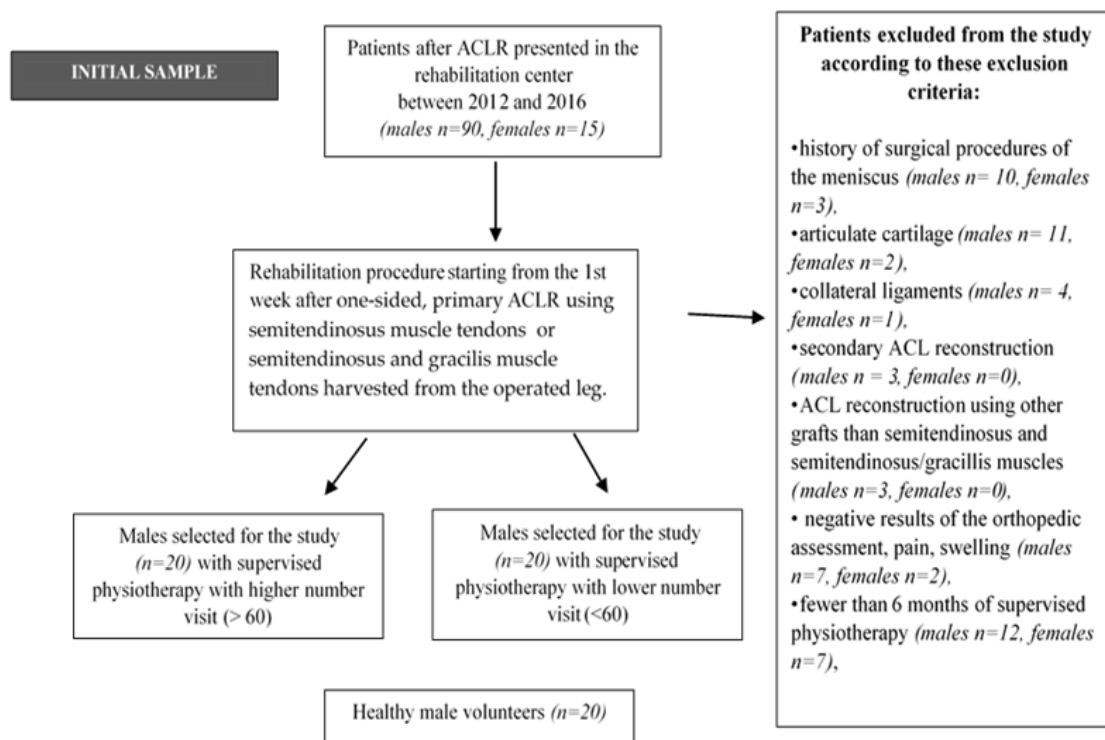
INITIAL SAMPLE

Patients after ACLR presented in the rehabilitation center between 2012 and 2016 (males n=90, females n=15)

Rehabilitation procedure starting from the 1st week after one-sided, primary ACLR using semitendinosus muscle tendons or semitendinosus and gracilis muscle tendons harvested from the operated leg.

Males selected for the study (n=20) with supervised physiotherapy with higher number visit (> 60)

Males selected for the study (n=20) with supervised physiotherapy with lower number visit (<60)

Healthy male volunteers (n=20)

Patients excluded from the study according to these exclusion criteria:

•history of surgical procedures of the meniscus (males n= 10, females n=3),
•articulate cartilage (males n= 11, females n=2),
•collateral ligaments (males n= 4, females n=1),
•secondary ACL reconstruction (males n = 3, females n=0),
•ACL reconstruction using other grafts than semitendinosus and semitendinosus/gracillis muscles (males n=3, females n=0),
• negative results of the orthopedic assessment, pain, swelling (males n=7, females n=2),
•fewer than 6 months of supervised physiotherapy (males n=12, females n=7),